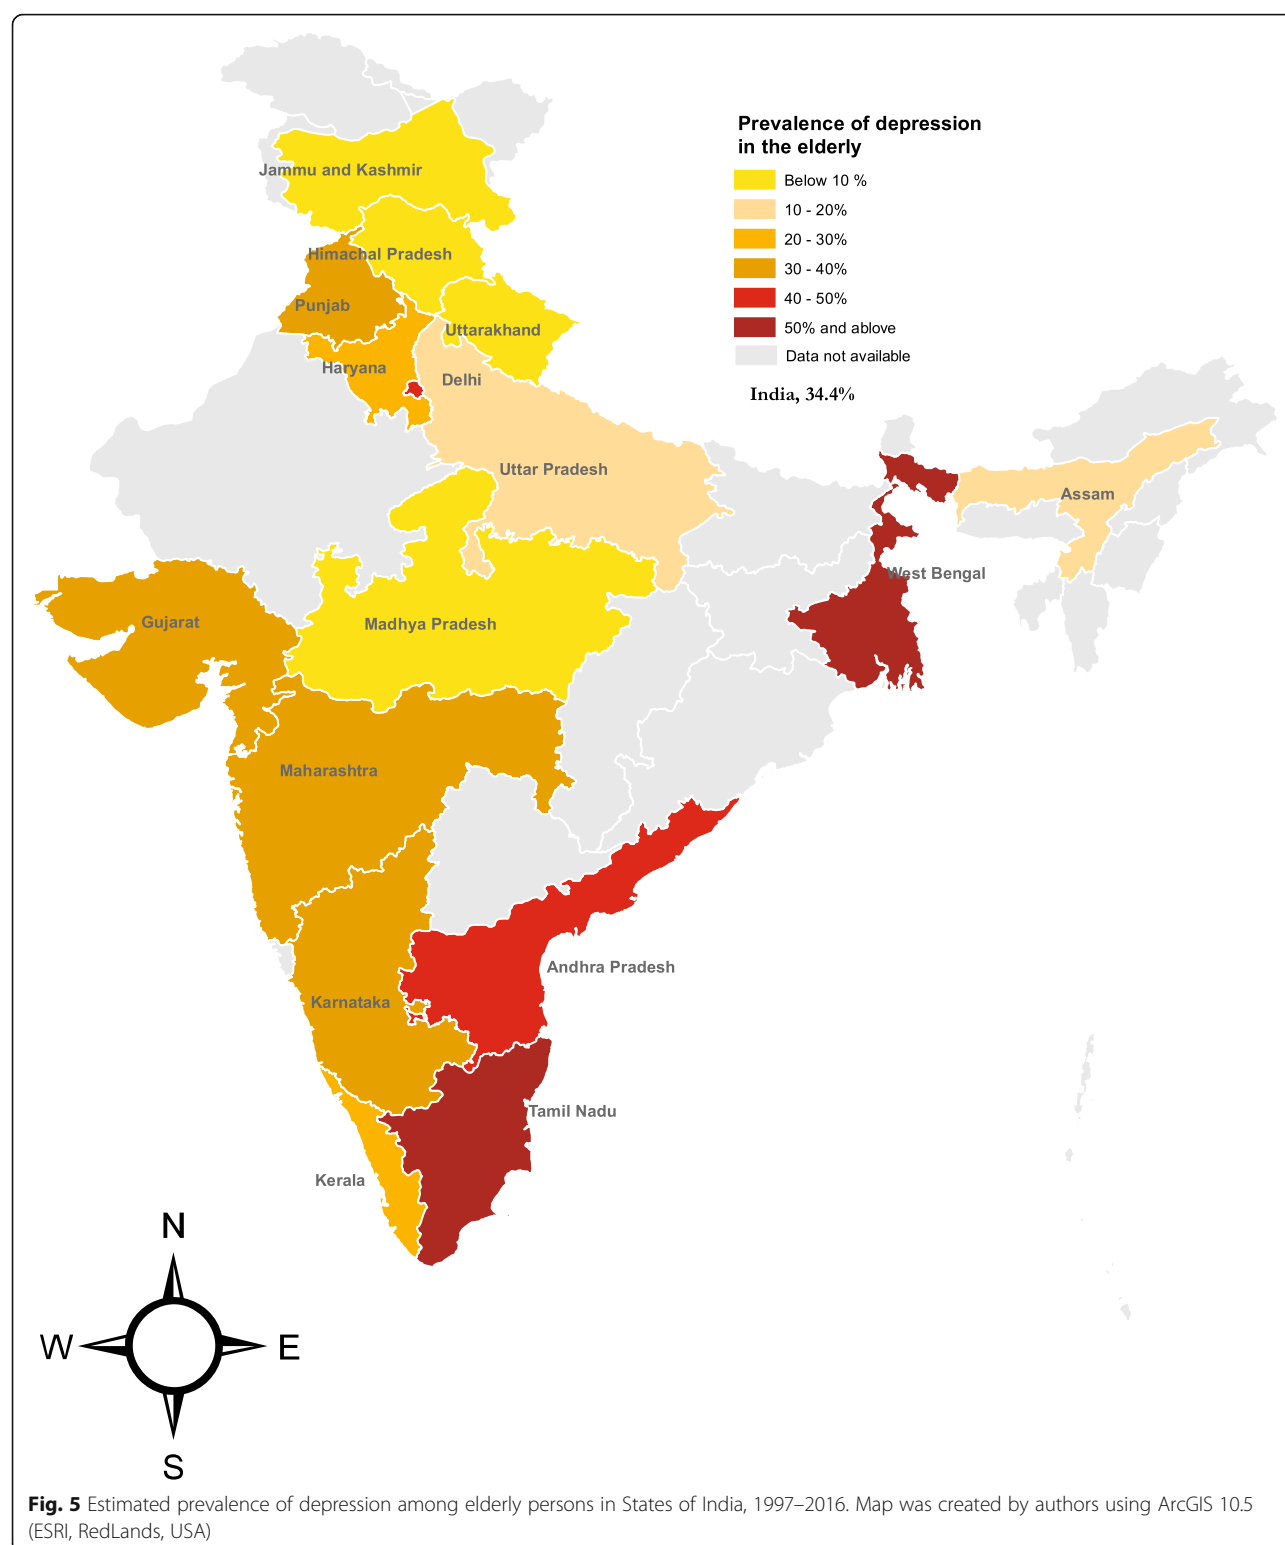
Prevalence of depression in the elderly

Below 10 %
10 - 20%
20 - 30%
30 - 40%
40 - 50%
50% and ablove
Data not available

India, 34.4%

Jammu and Kashmir
Himachal Pradesh
Punjab
Uttarakhand
Haryana
Delhi
Uttar Pradesh
Assam
West Bengal
Gujarat
Madhya Pradesh
Maharashtra
Andhra Pradesh
Karnataka
Tamil Nadu
Kerala

N
W
E
S

**Fig. 5** Estimated prevalence of depression among elderly persons in States of India, 1997–2016. Map was created by authors using ArcGIS 10.5 (ESRI, RedLands, USA)